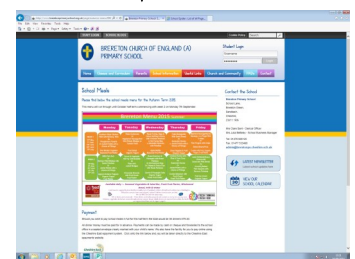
BREXETON CHURCH OF ENGLAND (A) PRIMARY SCHOOL

Student Login

Home

School Meals

Please find below the school meals menu for the Autumn Term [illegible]

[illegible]

Summer Menu 2013 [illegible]

Monday

Tuesday

Wednesday

Thursday

Friday

Payment

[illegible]

Contact the School

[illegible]

LATEST NEWSLETTER

VIEW OUR SCHOOL CALENDAR